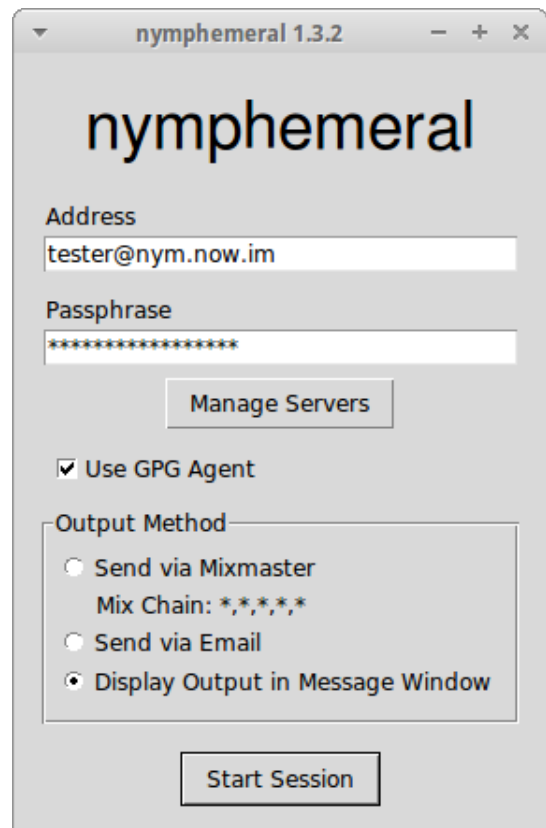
nymphemeral 1.3.2

nymphemeral

Address

tester@nym.now.im

Passphrase

*****************

Manage Servers

Use GPG Agent

Output Method

Send via Mixmaster

Mix Chain: *,*,*,*,*

Send via Email

Display Output in Message Window

Start Session